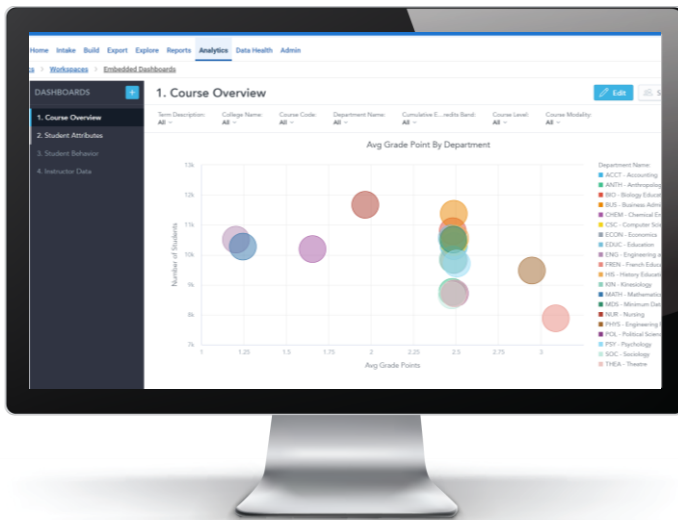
Home Intake Build Export Explore Reports Analytics Data Health Admin

s > Workspaces > Embedded Dashboards

DASHBOARDS +

1. Course Overview

2. Student Attributes

3. Student Behavior

4. Instructor Data

1. Course Overview

Edit

Term Description: All

College Name: All

Course Code: All

Department Name: All

Cumulative E...redits Band: All

Course Level: All

Course Modality: All

Avg Grade Point By Department

| Number of Students |
|---|
| 13k |
| 12k |
| 11k |
| 10k |
| 9k |
| 8k |
| 7k |

1 1.25 1.5 1.75 2 2.25 2.5 2.75 3

Avg Grade Points

Department Name:
ACCT - Accounting
ANTH - Anthropolog
BIO - Biology Educat
BUS - Business Admi
CHEM - Chemical En
CSC - Computer Sci
ECON - Economics
EDUC - Education
ENG - Engineering a
FREN - French Educ
HIS - History Educati
KIN - Kinesiology
MATH - Mathematic
MDS - Minimum Dat
NUR - Nursing
PHYS - Engineering
POL - Political Scien
PSY - Psychology
SOC - Sociology
THEA - Theatre